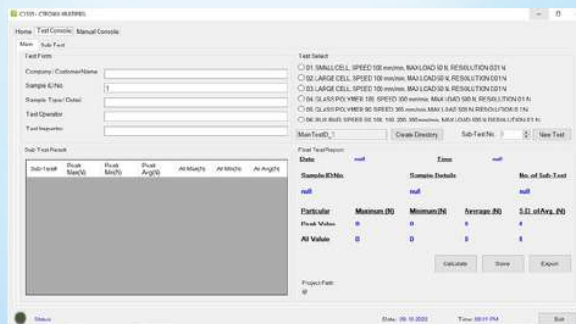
C105 - CROWN MATERIAL

Home | Test Console | Manual Console

Main | Sub Test

Test Form

Company / Customer Name

Sample ID No. 1

Sample Type / Detail

Test Operator

Test Inquiries

Sub Test Result

| Sub Test# | Peak Max(N) | Peak Min(N) | Peak Avg(N) | All Max(N) | All Min(N) | All Avg(N) |
|---|---|---|---|---|---|---|

Test Select

01. SMALL CELL, SPEED 100 mm/min, MAX LOAD 50 N, RESOLUTION 0.01 N

02. LARGE CELL, SPEED 100 mm/min, MAX LOAD 50 N, RESOLUTION 0.01 N

03. LARGE CELL, SPEED 100 mm/min, MAX LOAD 50 N, RESOLUTION 0.01 N

04. GLASS POLYMER 100, SPEED 300 mm/min, MAX LOAD 500 N, RESOLUTION 0.1 N

05. GLASS POLYMER 90, SPEED 300 mm/min, MAX LOAD 500 N, RESOLUTION 0.1 N

06. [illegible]

MainTestID_1 | Create Directory | Sub Test No. | New Test

Final Test Report

Date null | Time null

Sample ID No. | Sample Details | No. of Sub Test

null | null | null

| Particular | Maximum (N) | Minimum (N) | Average (N) | S.D. of Avg. (N) |
|---|---|---|---|---|
| Peak Value | 0 | 0 | 0 | 0 |
| All Value | 0 | 0 | 0 | 0 |

Calculate | Store | Export

Project Path
@

Status | Date: 09-10-2020 | Time: 08:01 PM | Exit